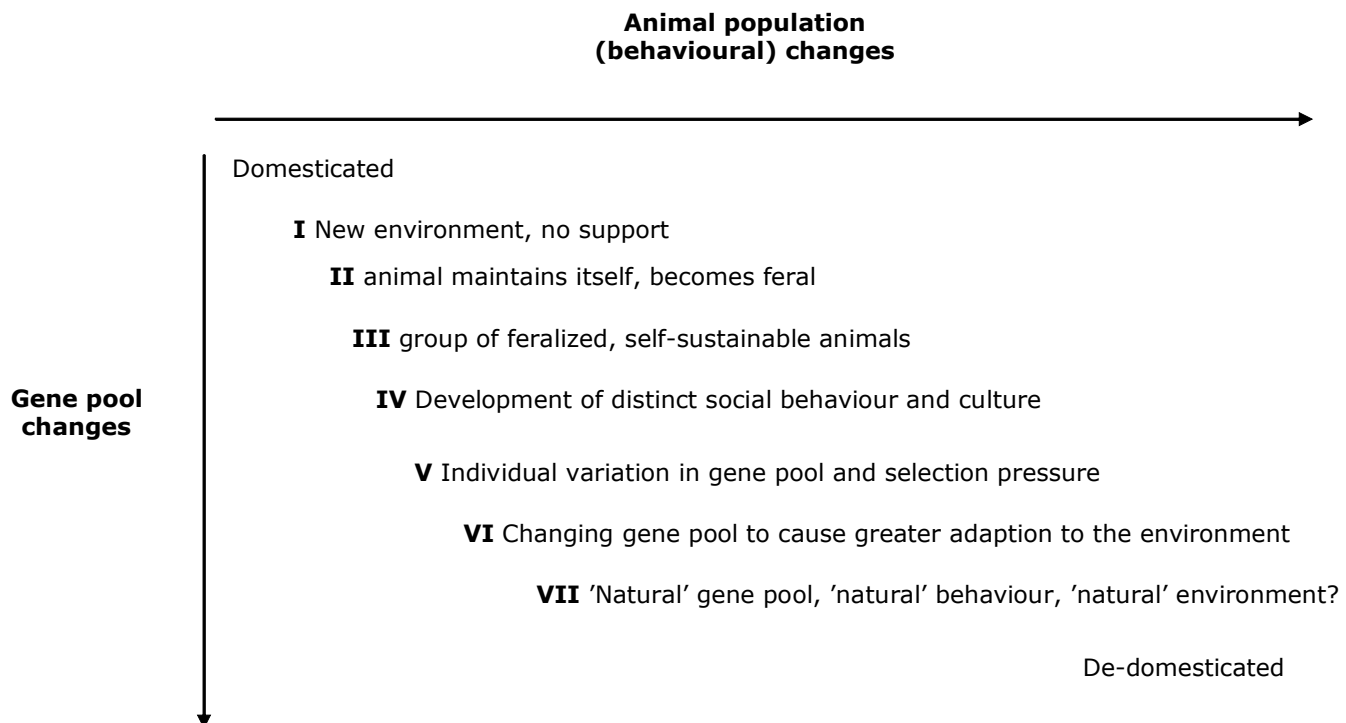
**Animal population (behavioural) changes**

**Gene pool changes**

Domesticated

**I** New environment, no support

**II** animal maintains itself, becomes feral

**III** group of feralized, self-sustainable animals

**IV** Development of distinct social behaviour and culture

**V** Individual variation in gene pool and selection pressure

**VI** Changing gene pool to cause greater adaption to the environment

**VII** 'Natural' gene pool, 'natural' behaviour, 'natural' environment?

De-domesticated